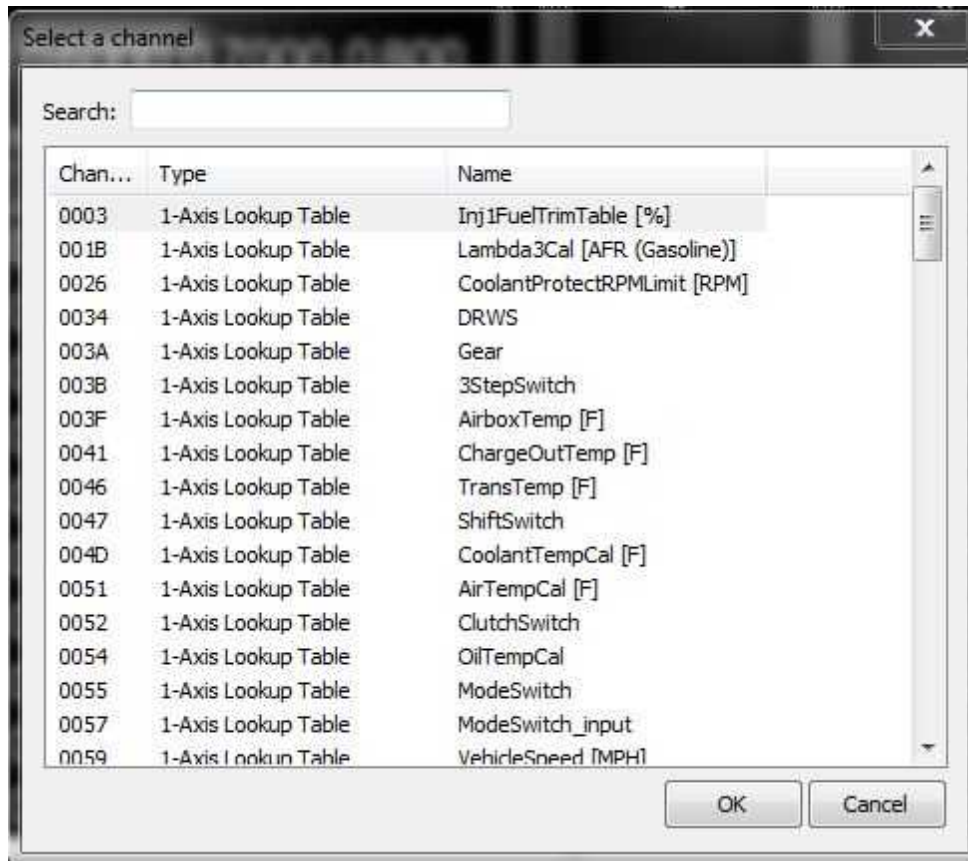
Select a channel

Search:

| Chan... | Type | Name |
|---|---|---|
| 0003 | 1-Axis Lookup Table | Inj1FuelTrimTable [%] |
| 001B | 1-Axis Lookup Table | Lambda3Cal [AFR (Gasoline)] |
| 0026 | 1-Axis Lookup Table | CoolantProtectRPMLimit [RPM] |
| 0034 | 1-Axis Lookup Table | DRWS |
| 003A | 1-Axis Lookup Table | Gear |
| 003B | 1-Axis Lookup Table | 3StepSwitch |
| 003F | 1-Axis Lookup Table | AirboxTemp [F] |
| 0041 | 1-Axis Lookup Table | ChargeOutTemp [F] |
| 0046 | 1-Axis Lookup Table | TransTemp [F] |
| 0047 | 1-Axis Lookup Table | ShiftSwitch |
| 004D | 1-Axis Lookup Table | CoolantTempCal [F] |
| 0051 | 1-Axis Lookup Table | AirTempCal [F] |
| 0052 | 1-Axis Lookup Table | ClutchSwitch |
| 0054 | 1-Axis Lookup Table | OilTempCal |
| 0055 | 1-Axis Lookup Table | ModeSwitch |
| 0057 | 1-Axis Lookup Table | ModeSwitch_input |
| 0059 | 1-Axis Lookup Table | VehicleSpeed [MPH] |

OK Cancel